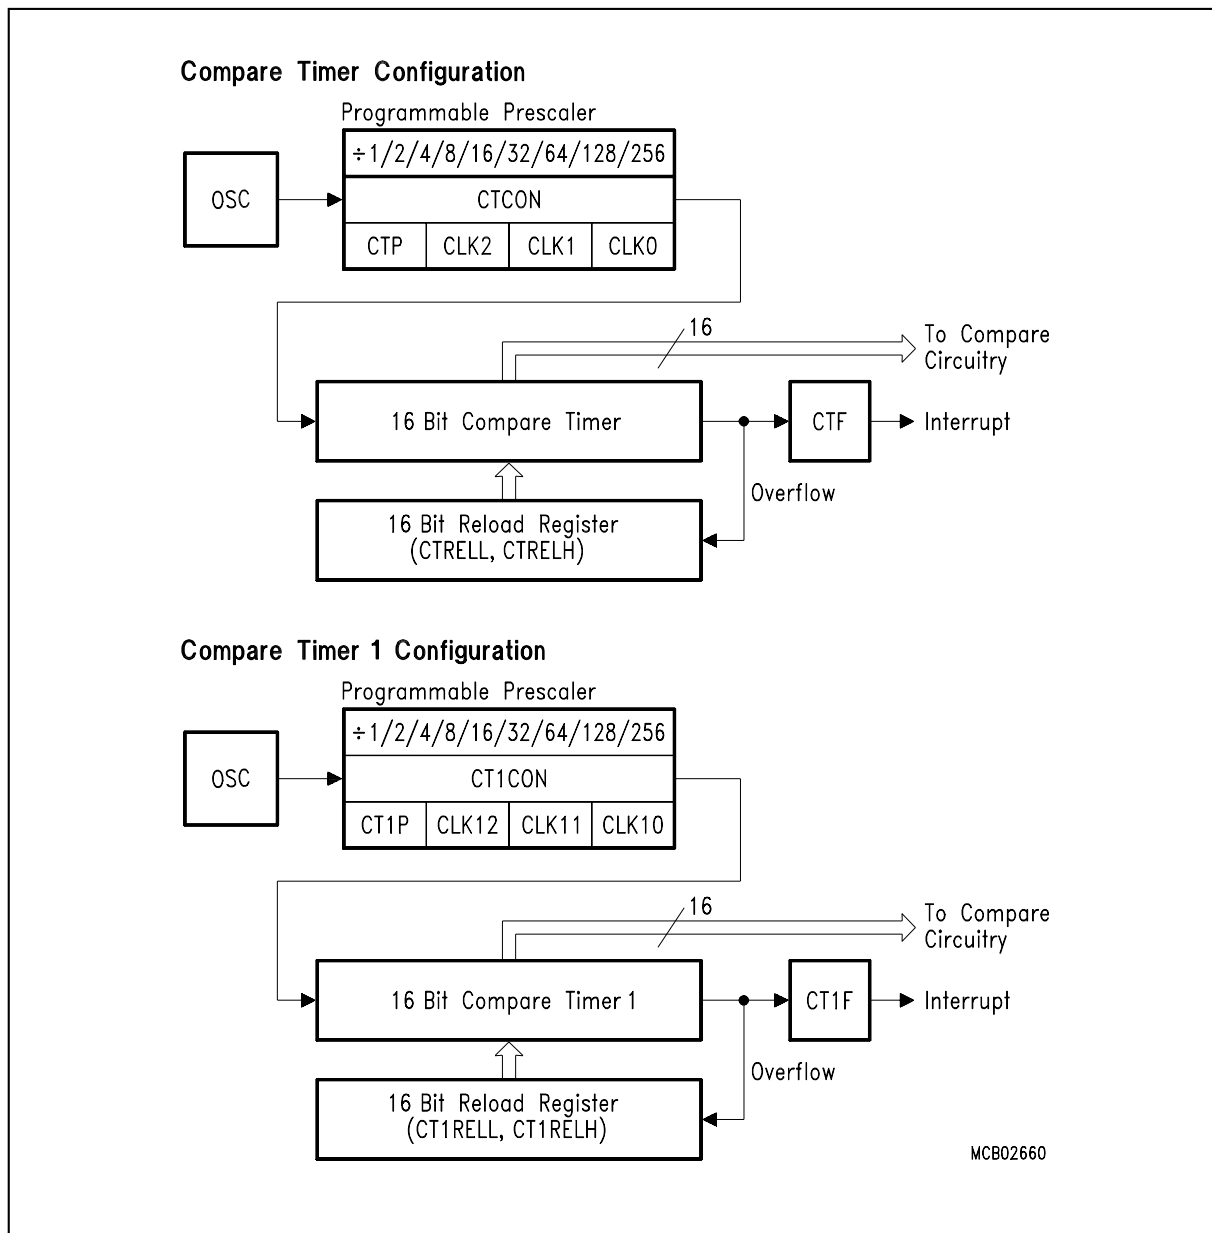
Compare Timer Configuration

Programmable Prescaler

÷1/2/4/8/16/32/64/128/256

OSC

CTCON

| CTP | CLK2 | CLK1 | CLK0 |
|---|---|---|---|

16

To Compare Circuitry

16 Bit Compare Timer

CTF

Interrupt

Overflow

16 Bit Reload Register (CTRELL, CTRELH)

Compare Timer 1 Configuration

Programmable Prescaler

÷1/2/4/8/16/32/64/128/256

OSC

CT1CON

| CT1P | CLK12 | CLK11 | CLK10 |
|---|---|---|---|

16

To Compare Circuitry

16 Bit Compare Timer 1

CT1F

Interrupt

Overflow

16 Bit Reload Register (CT1RELL, CT1RELH)

MCB02660